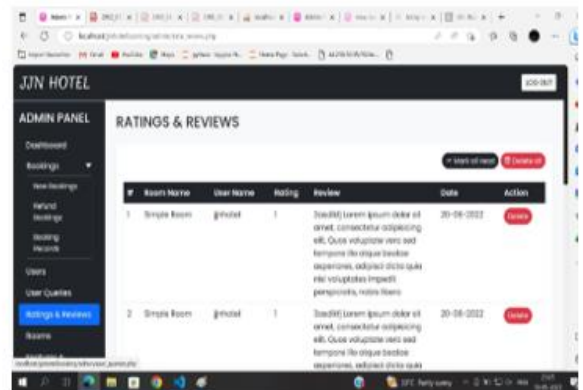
JJN HOTEL

LOG OUT

ADMIN PANEL

Dashboard

Bookings

New Bookings

Refund Bookings

Booking Records

Users

User Queries

Ratings & Reviews

Rooms

RATINGS & REVIEWS

Mark all read

Delete all

| # | Room Name | User Name | Rating | Review | Date | Action |
|---|---|---|---|---|---|---|
| 1 | Simple Room | jjnhotel | 1 | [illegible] Lorem ipsum dolor sit amet, consectetur adipisicing elit. Quos voluptate vero sed tempore illo atque beatae asperiores, adipisci dicta quia nisi voluptates impedit perspiciatis, nobis libero | 20-06-2022 | Delete |
| 2 | Simple Room | jjnhotel | 1 | Lorem ipsum dolor sit amet, consectetur adipisicing elit. Quos voluptate vero sed tempore illo atque beatae asperiores, adipisci dicta quia nisi voluptates impedit | 20-06-2022 | Delete |

localhost/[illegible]

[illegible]